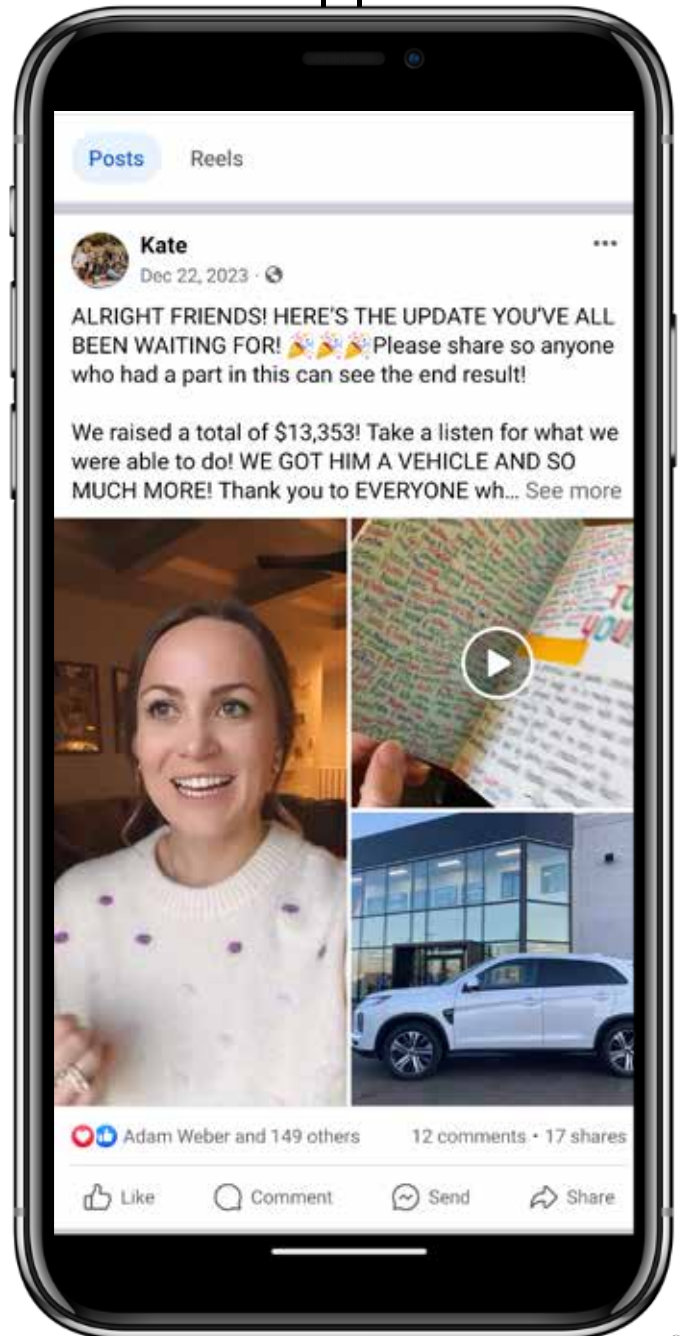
Posts Reels

Kate
Dec 22, 2023 ·

•••

ALRIGHT FRIENDS! HERE'S THE UPDATE YOU'VE ALL BEEN WAITING FOR! 🎉🎉🎉Please share so anyone who had a part in this can see the end result!

We raised a total of $13,353! Take a listen for what we were able to do! WE GOT HIM A VEHICLE AND SO MUCH MORE! Thank you to EVERYONE wh... See more

Adam Weber and 149 others 12 comments · 17 shares

Like Comment Send Share